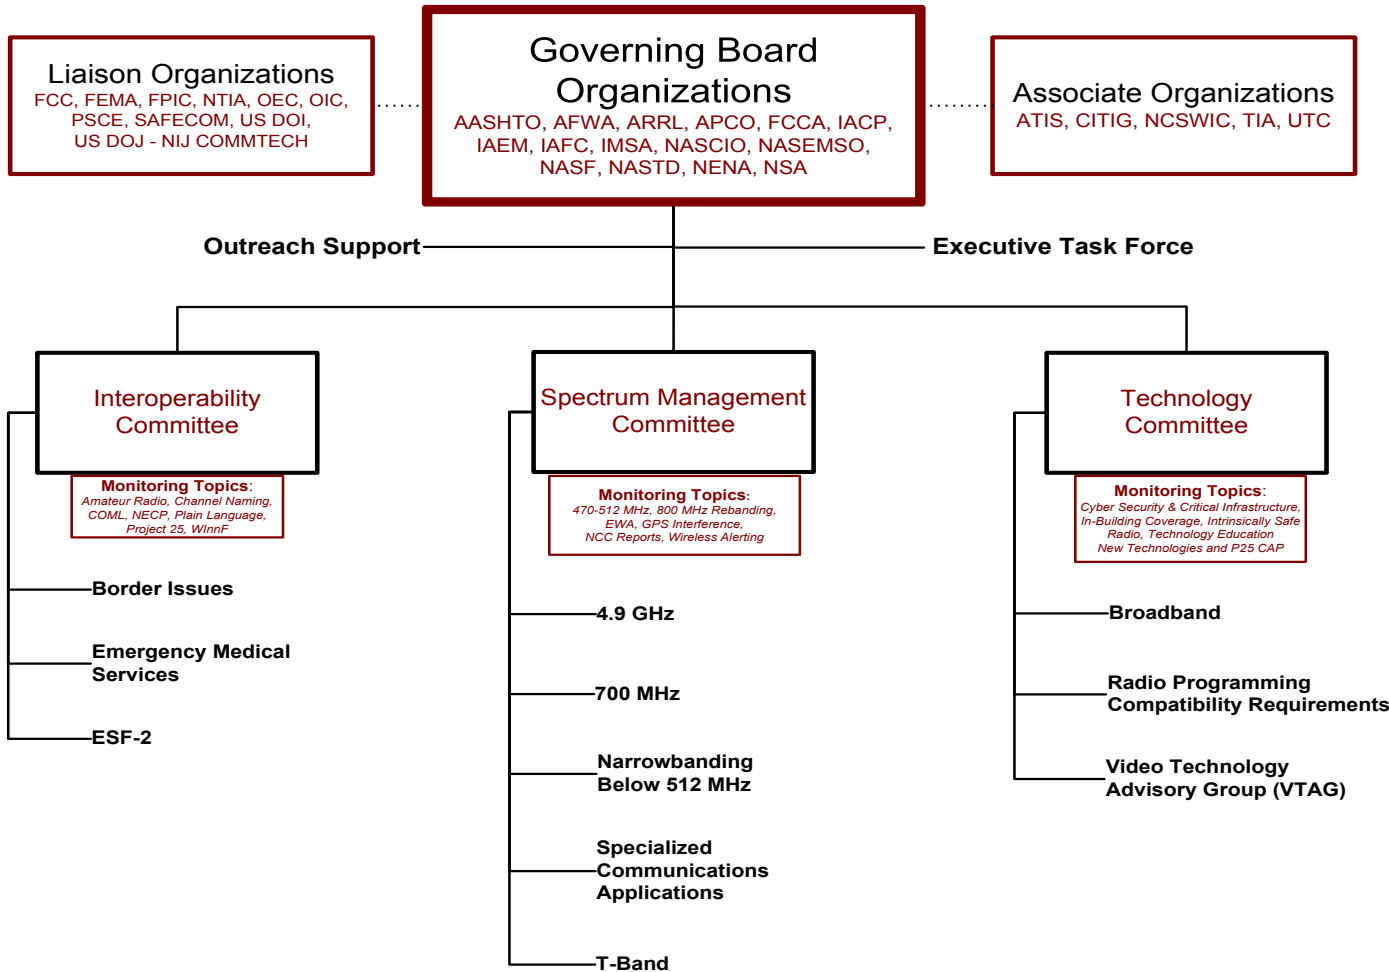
Liaison Organizations
FCC, FEMA, FPIC, NTIA, OEC, OIC, PSCE, SAFECOM, US DOI, US DOJ - NIJ COMMTECH

Governing Board Organizations
AASHTO, AFWA, ARRL, APCO, FCCA, IACP, IAEM, IAFC, IMSA, NASCIO, NASEMSO, NASF, NASTD, NENA, NSA

Associate Organizations
ATIS, CITIG, NCSWIC, TIA, UTC

Outreach Support

Executive Task Force

Interoperability Committee

Monitoring Topics:
Amateur Radio, Channel Naming, COML, NECP, Plain Language, Project 25, WInnF

Border Issues

Emergency Medical Services

ESF-2

Spectrum Management Committee

Monitoring Topics:
470-512 MHz, 800 MHz Rebanding, EWA, GPS Interference, NCC Reports, Wireless Alerting

4.9 GHz

700 MHz

Narrowbanding Below 512 MHz

Specialized Communications Applications

T-Band

Technology Committee

Monitoring Topics:
Cyber Security & Critical Infrastructure, In-Building Coverage, Intrinsically Safe Radio, Technology Education New Technologies and P25 CAP

Broadband

Radio Programming Compatibility Requirements

Video Technology Advisory Group (VTAG)